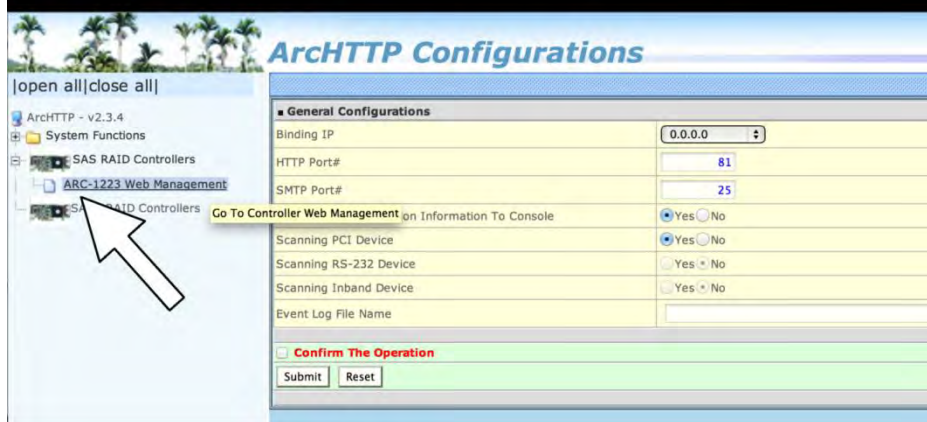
ArcHTTP Configurations

|open all|close all|

ArcHTTP - v2.3.4
System Functions
SAS RAID Controllers
ARC-1223 Web Management
SA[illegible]AID Controllers

Go To Controller Web Management

| General Configurations | |
|---|---|
| Binding IP | 0.0.0.0 |
| HTTP Port# | 81 |
| SMTP Port# | 25 |
| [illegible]on Information To Console | Yes No |
| Scanning PCI Device | Yes No |
| Scanning RS-232 Device | Yes No |
| Scanning Inband Device | Yes No |
| Event Log File Name | |

Confirm The Operation

Submit Reset